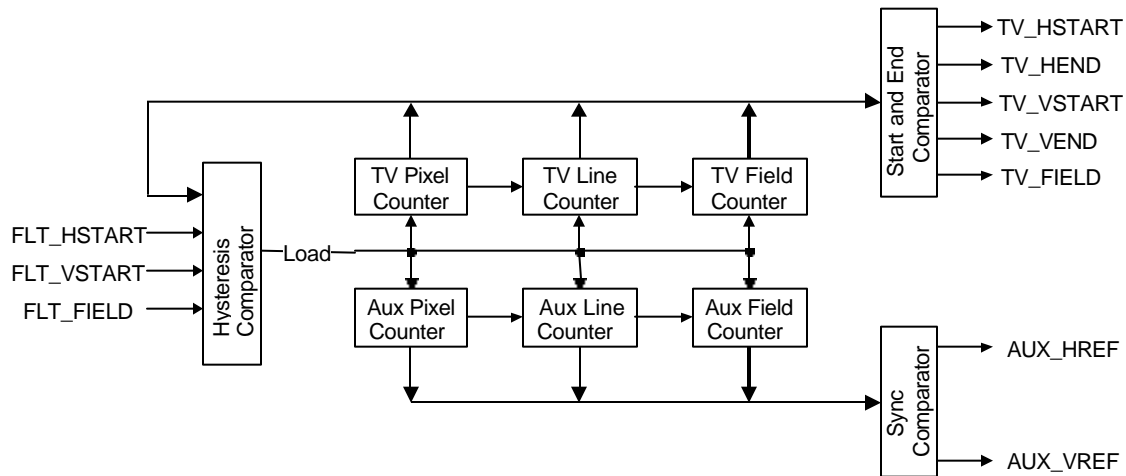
Start and End Comparator

TV_HSTART
TV_HEND
TV_VSTART
TV_VEND
TV_FIELD

TV Pixel Counter
TV Line Counter
TV Field Counter

FLT_HSTART
FLT_VSTART
FLT_FIELD

Hysteresis Comparator

Load

Aux Pixel Counter
Aux Line Counter
Aux Field Counter

Sync Comparator

AUX_HREF
AUX_VREF